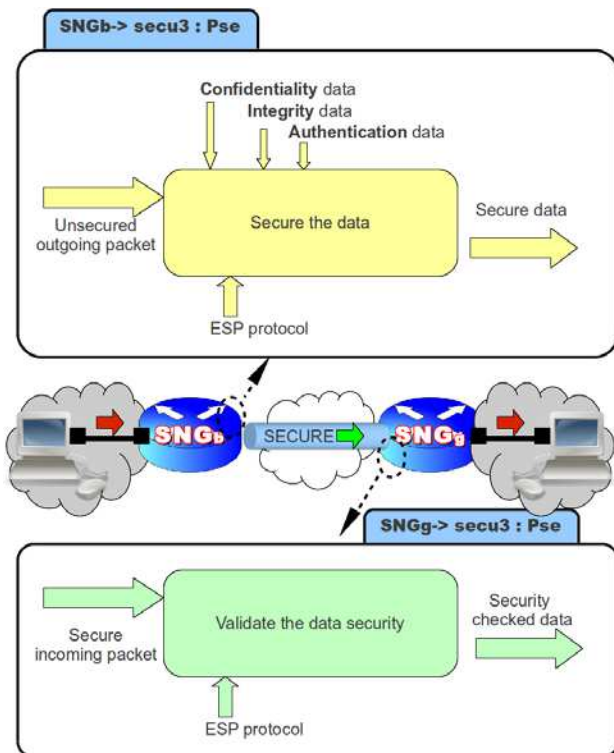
SNGb-> secu3 : Pse

Confidentiality data
Integrity data
Authentication data

Unsecured outgoing packet

Secure the data

Secure data

ESP protocol

SNGb

SECURE

SNGg

SNGg-> secu3 : Pse

Secure incoming packet

Validate the data security

Security checked data

ESP protocol